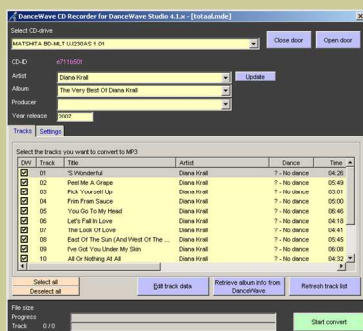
DanceWave CD Recorder for DanceWave Studio 4.1.x - [totaal.mde]

Select CD-drive
MATSHITA BD-MLT UJ250AS 1.01
Close door
Open door

CD-ID e711b50f
Artist Diana Krall
Update
Album The Very Best Of Diana Krall
Producer
Year release 2007

Tracks
Settings

Select the tracks you want to convert to MP3

| DW | Track | Title | Artist | Dance | Time |
|---|---|---|---|---|---|
| ☑ | 01 | 'S Wonderful | Diana Krall | ? - No dance | 04:26 |
| ☑ | 02 | Peel Me A Grape | Diana Krall | ? - No dance | 05:49 |
| ☑ | 03 | Pick Yourself Up | Diana Krall | ? - No dance | 03:01 |
| ☑ | 04 | Frim Fram Sauce | Diana Krall | ? - No dance | 05:00 |
| ☑ | 05 | You Go To My Head | Diana Krall | ? - No dance | 06:46 |
| ☑ | 06 | Let's Fall In Love | Diana Krall | ? - No dance | 04:18 |
| ☑ | 07 | The Look Of Love | Diana Krall | ? - No dance | 04:41 |
| ☑ | 08 | East Of The Sun (And West Of The ... | Diana Krall | ? - No dance | 05:45 |
| ☑ | 09 | I've Got You Under My Skin | Diana Krall | ? - No dance | 06:08 |
| ☑ | 10 | All Or Nothing At All | Diana Krall | ? - No dance | 04:32 |

Select all
Deselect all
Edit track data
Retrieve album info from DanceWave
Refresh track list

File size
Progress
Track 0 / 0
Start convert